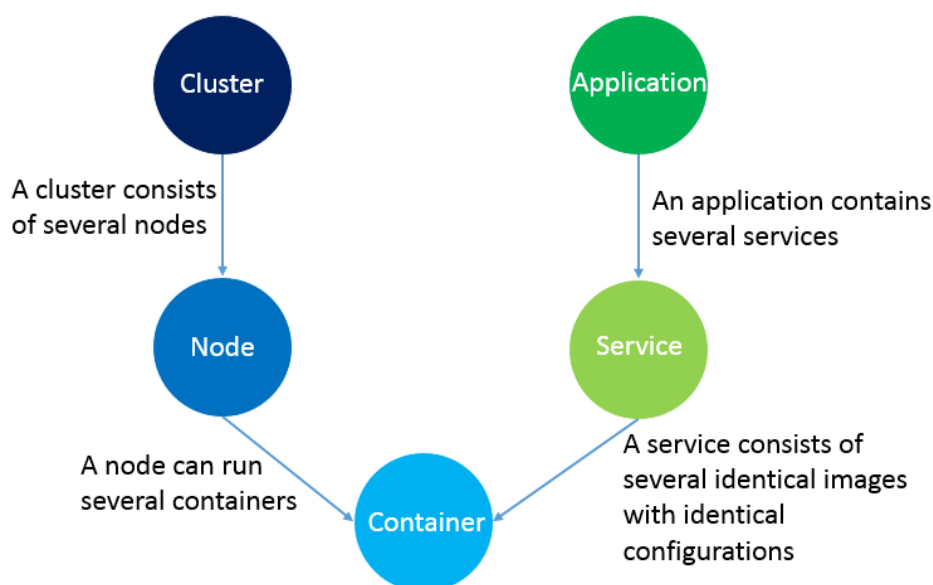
Cluster

Application

A cluster consists of several nodes

An application contains several services

Node

Service

A node can run several containers

A service consists of several identical images with identical configurations

Container